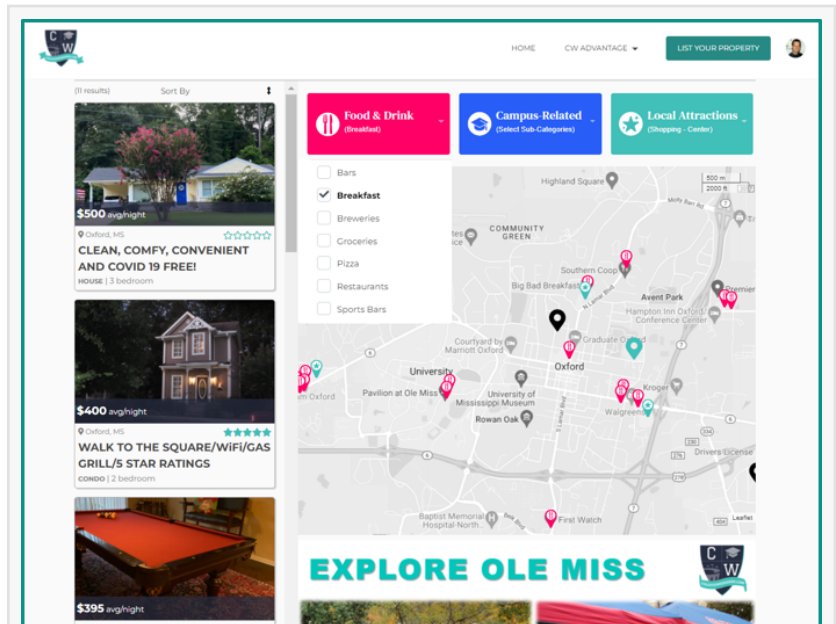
C W

HOME CW ADVANTAGE LIST YOUR PROPERTY

(11 results) Sort By

$500 avg/night

Oxford, MS

CLEAN, COMFY, CONVENIENT AND COVID 19 FREE!

HOUSE | 3 bedroom

$400 avg/night

Oxford, MS

WALK TO THE SQUARE/WiFi/GAS GRILL/5 STAR RATINGS

CONDO | 2 bedroom

$395 avg/night

Food & Drink (Breakfast)

Campus-Related (Select Sub-Categories)

Local Attractions (Shopping - Center)

Bars

Breakfast

Breweries

Groceries

Pizza

Restaurants

Sports Bars

500 m

2000 ft

Highland Square

COMMUNITY GREEN

Southern Coop

Big Bad Breakfast

Avent Park

Hampton Inn Oxford Conference Center

Courtyard by Marriott Oxford

Graduate Oxford

University

Oxford

Kroger

Pavilion at Ole Miss

University of Mississippi Museum

Walgreens

Rowan Oak

Drivers License

Baptist Memorial Hospital-North

First Watch

Leaflet

EXPLORE OLE MISS

C W